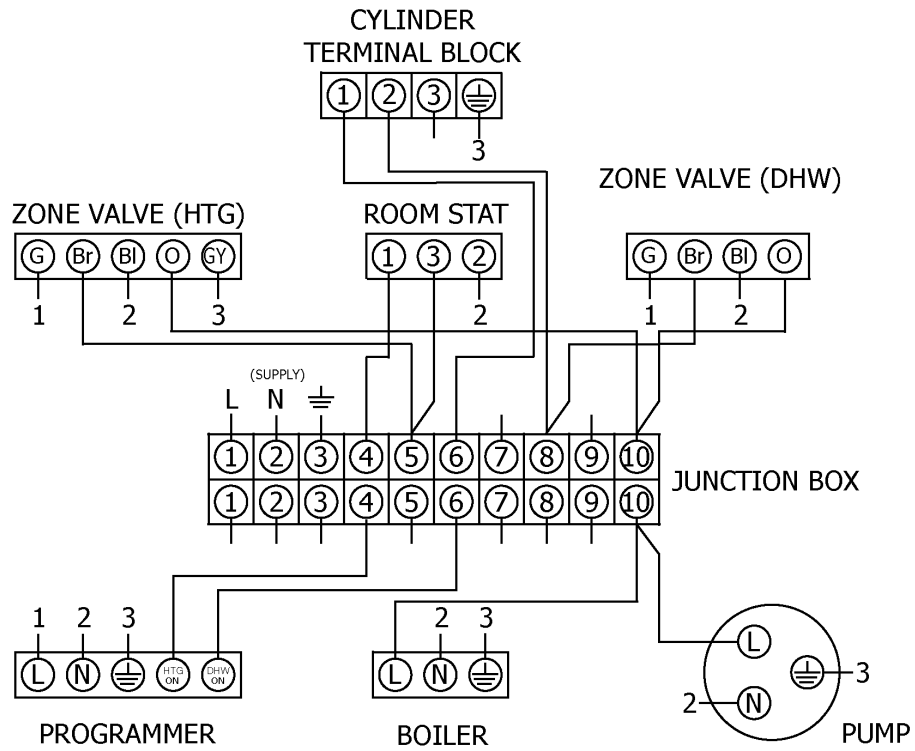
CYLINDER
TERMINAL BLOCK

1 2 3 ⏚
3

ZONE VALVE (DHW)
G Br Bl O
1 2

ZONE VALVE (HTG)
G Br Bl O GY
1 2 3

ROOM STAT
1 3 2
2

(SUPPLY)
L N ⏚

1 2 3 4 5 6 7 8 9 10
1 2 3 4 5 6 7 8 9 10

JUNCTION BOX

1 2 3
L N ⏚ HTG ON DHW ON

PROGRAMMER

2 3
L N ⏚

BOILER

L
⏚ 3
2 N

PUMP